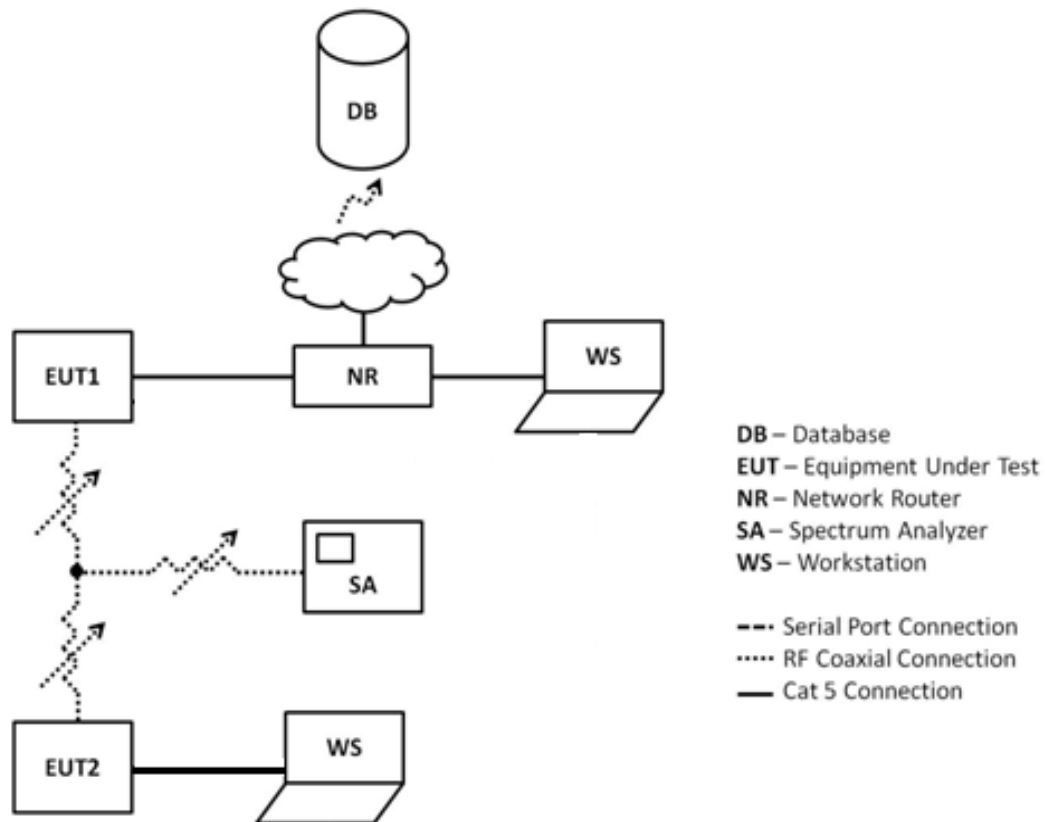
DB

EUT1

NR

WS

SA

EUT2

WS

**DB** – Database
**EUT** – Equipment Under Test
**NR** – Network Router
**SA** – Spectrum Analyzer
**WS** – Workstation

Serial Port Connection
RF Coaxial Connection
Cat 5 Connection